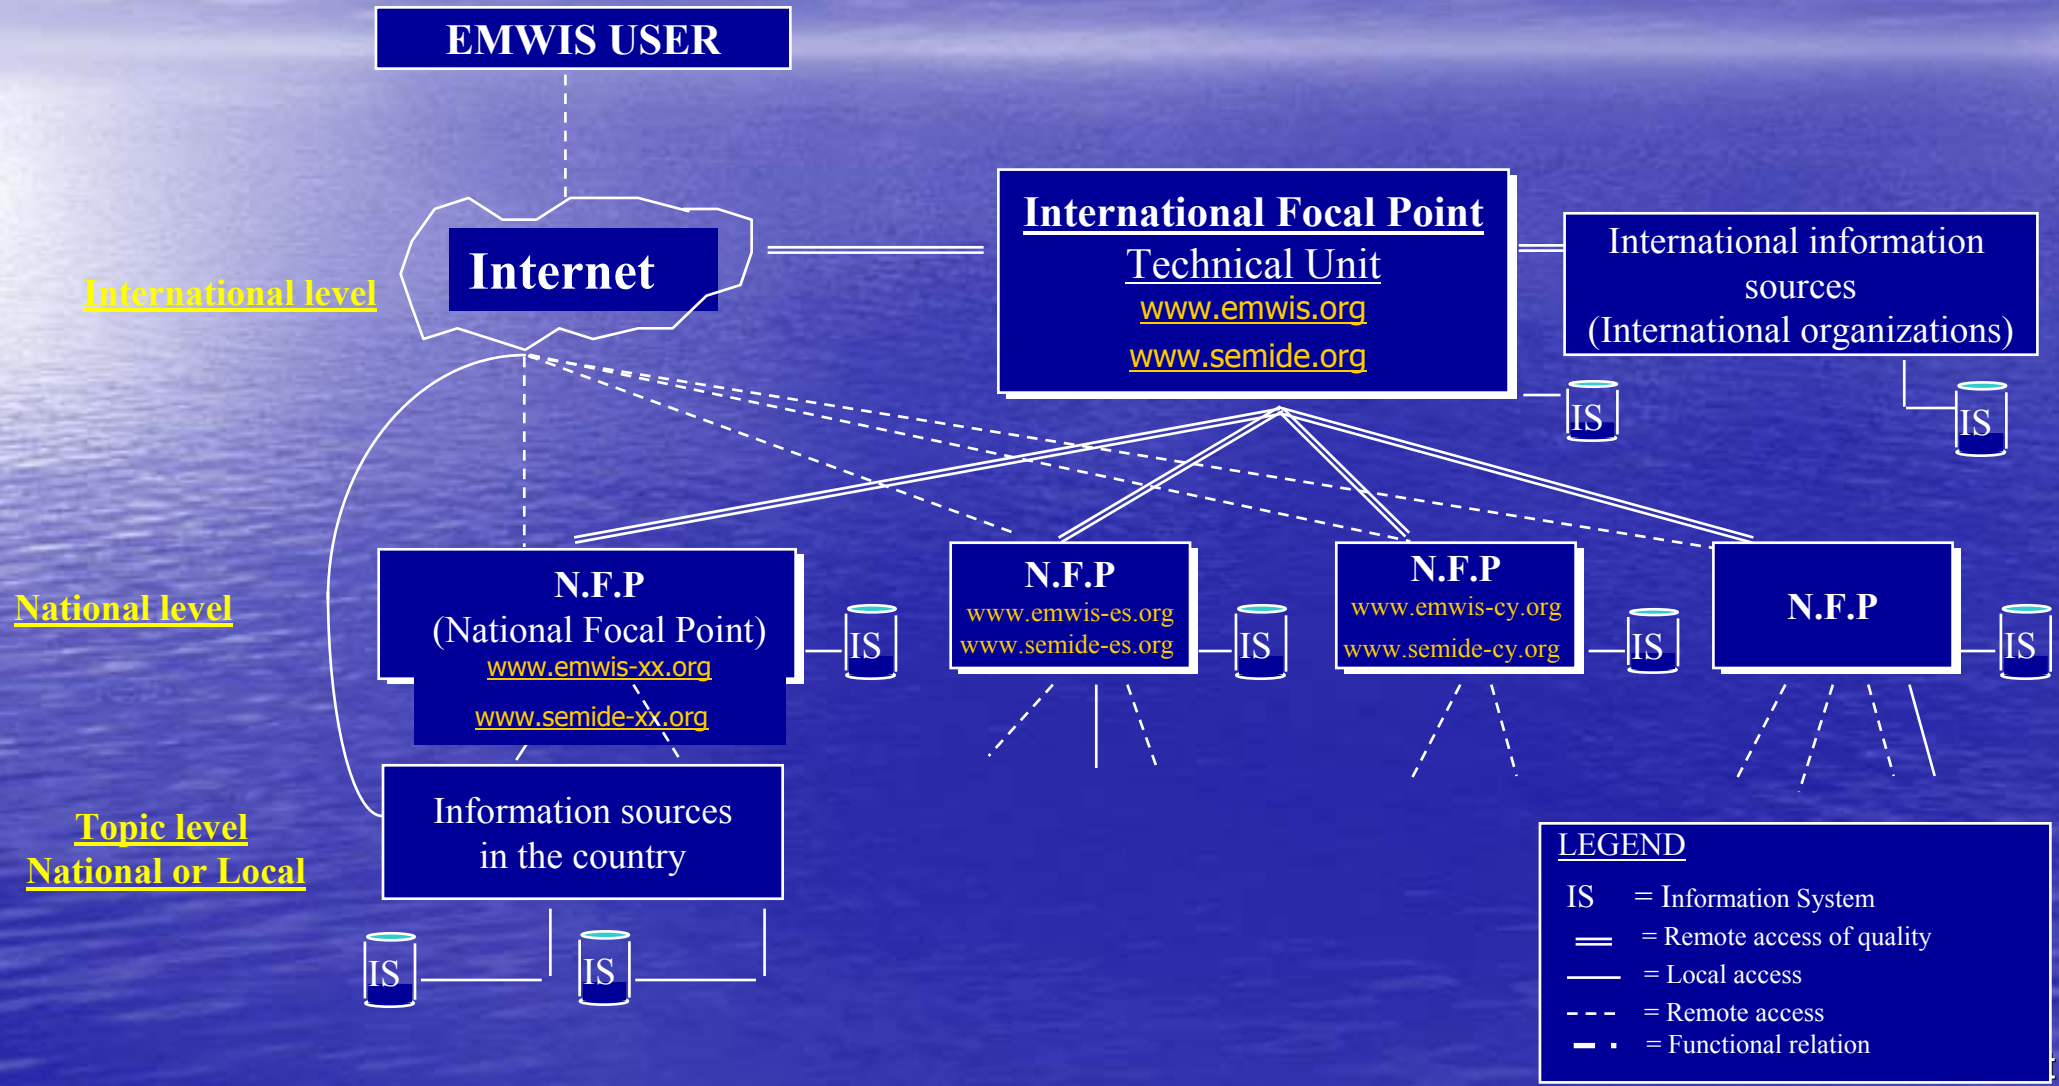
EMWIS USER

International level

Internet

International Focal Point
Technical Unit
www.emwis.org
www.semide.org

International information sources
(International organizations)

IS

IS

National level

N.F.P
(National Focal Point)
www.emwis-xx.org
www.semide-xx.org

IS

N.F.P
www.emwis-es.org
www.semide-es.org

IS

N.F.P
www.emwis-cy.org
www.semide-cy.org

IS

N.F.P

IS

Topic level
National or Local

Information sources
in the country

IS

IS

LEGEND
IS = Information System
= Remote access of quality
= Local access
= Remote access
= Functional relation